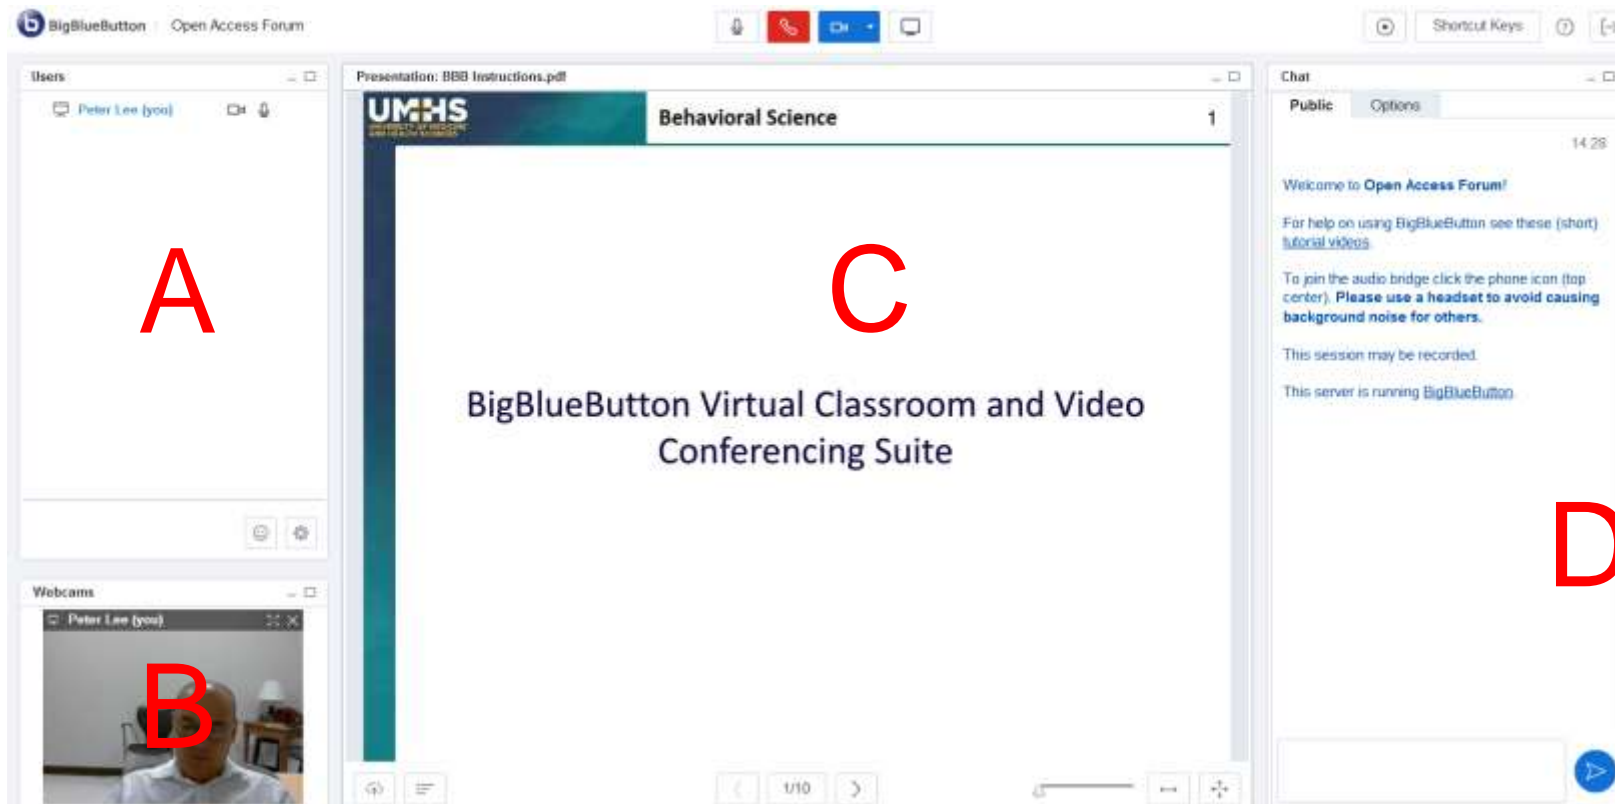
BigBlueButton | Open Access Forum

Shortcut Keys

Users

Peter Lee (you)

A

Webcams

Peter Lee (you)

B

Presentation: BBB Instructions.pdf

UMHS

Behavioral Science

1

C

BigBlueButton Virtual Classroom and Video Conferencing Suite

1/10

Chat

Public

Options

14:28

Welcome to **Open Access Forum**!

For help on using BigBlueButton see these (short) tutorial videos.

To join the audio bridge click the phone icon (top center). **Please use a headset to avoid causing background noise for others.**

This session may be recorded.

This server is running BigBlueButton.

D